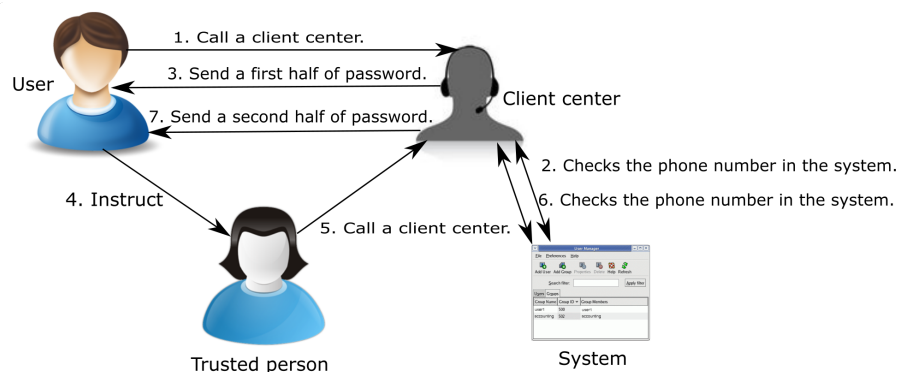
1. Call a client center.

User

3. Send a first half of password.

Client center

7. Send a second half of password.

2. Checks the phone number in the system.

6. Checks the phone number in the system.

4. Instruct

5. Call a client center.

User Manager

File Preferences Help

Add User Add Group Properties Delete Help Refresh

Search filter: Apply filter

Users Groups

| Group Name | Group ID | Group Members |
|---|---|---|
| user1 | 500 | user1 |
| accounting | 502 | accounting |

Trusted person

System